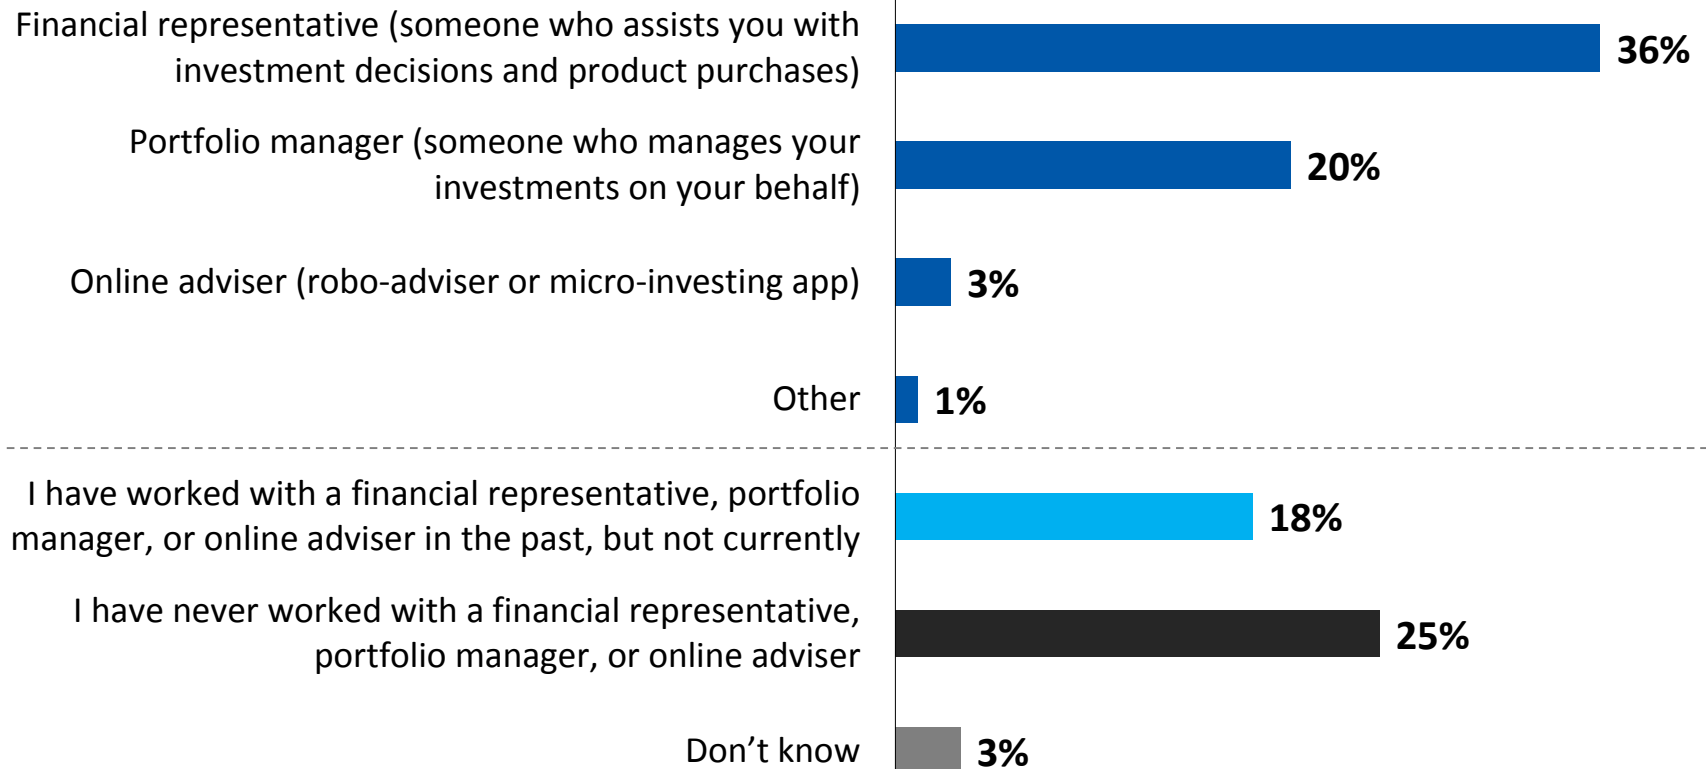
Financial representative (someone who assists you with investment decisions and product purchases)
36%

Portfolio manager (someone who manages your investments on your behalf)
20%

Online adviser (robo-adviser or micro-investing app)
3%

Other
1%

I have worked with a financial representative, portfolio manager, or online adviser in the past, but not currently
18%

I have never worked with a financial representative, portfolio manager, or online adviser
25%

Don’t know
3%